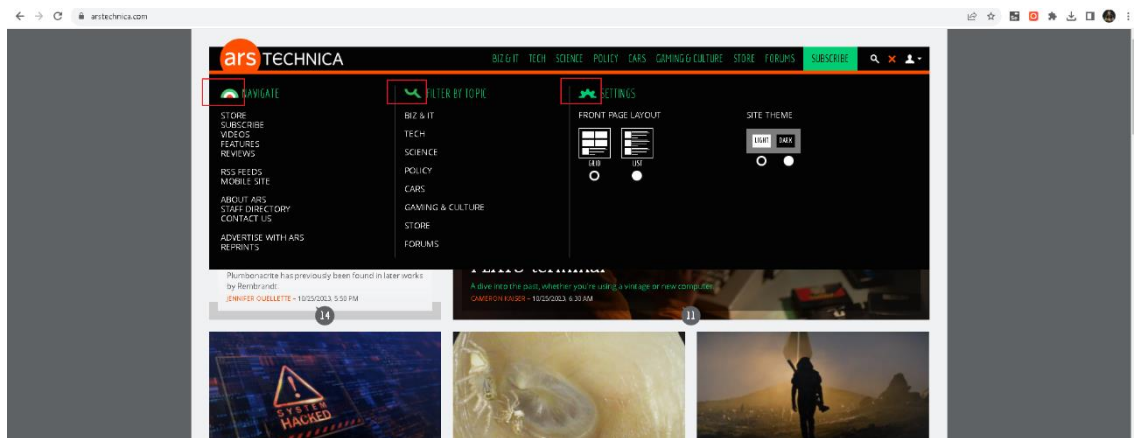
arstechnica.com

ars TECHNICA

BIZ & IT TECH SCIENCE POLICY CARS GAMING & CULTURE STORE FORUMS SUBSCRIBE

NAVIGATE

STORE
SUBSCRIBE
VIDEOS
FEATURES
REVIEWS

RSS FEEDS
MOBILE SITE

ABOUT ARS
STAFF DIRECTORY
CONTACT US

ADVERTISE WITH ARS
REPRINTS

FILTER BY TOPIC

BIZ & IT
TECH
SCIENCE
POLICY
CARS
GAMING & CULTURE
STORE
FORUMS

SETTINGS

FRONT PAGE LAYOUT

GRID
LIST

SITE THEME

LIGHT DARK

Plumbonacrite has previously been found in later works by Rembrandt.
JENNIFER OUELLETTE – 10/25/2023, 5:50 PM

14

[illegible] terminal

A dive into the past, whether you're using a vintage or new computer.
CAMERON KAISER – 10/25/2023, 6:30 AM

11

SYSTEM HACKED